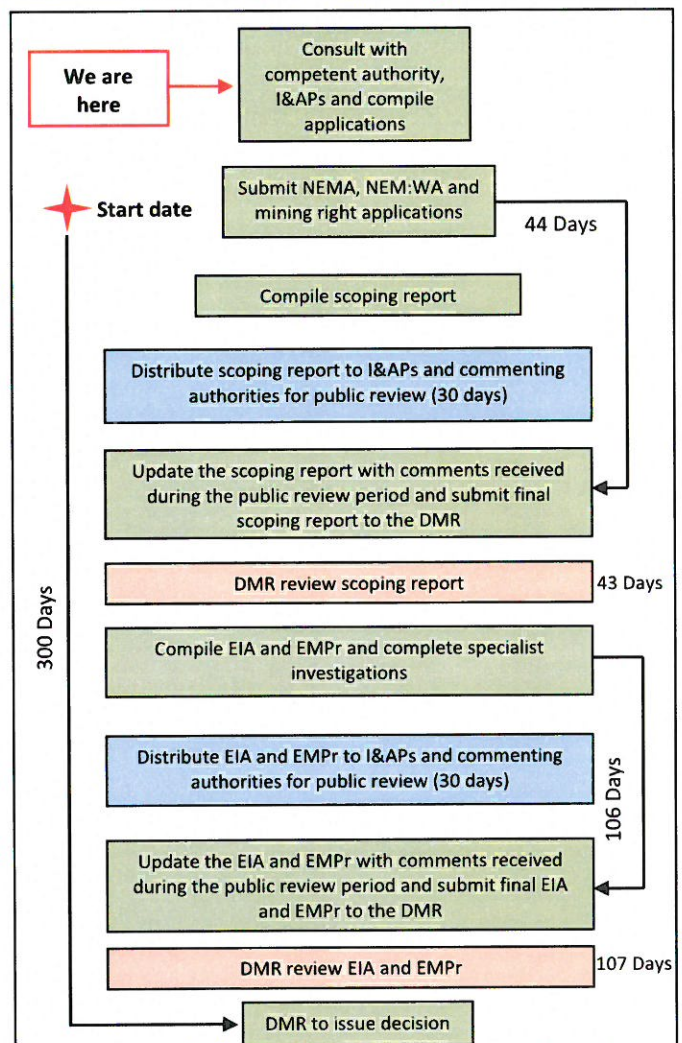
We are here

Consult with competent authority, I&APs and compile applications

Start date

Submit NEMA, NEM:WA and mining right applications

44 Days

Compile scoping report

Distribute scoping report to I&APs and commenting authorities for public review (30 days)

Update the scoping report with comments received during the public review period and submit final scoping report to the DMR

300 Days

DMR review scoping report

43 Days

Compile EIA and EMPr and complete specialist investigations

Distribute EIA and EMPr to I&APs and commenting authorities for public review (30 days)

106 Days

Update the EIA and EMPr with comments received during the public review period and submit final EIA and EMPr to the DMR

DMR review EIA and EMPr

107 Days

DMR to issue decision